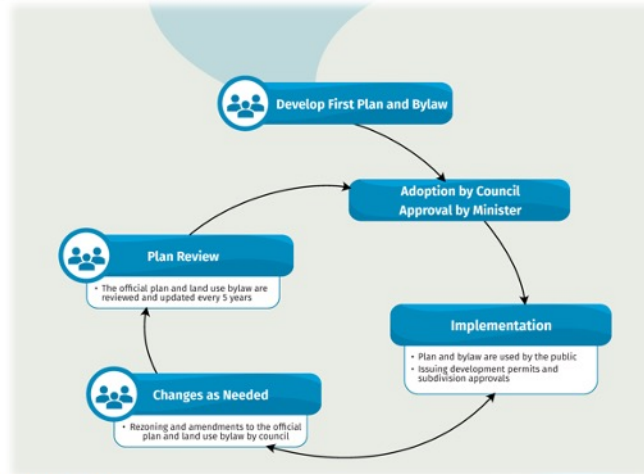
Develop First Plan and Bylaw

Adoption by Council
Approval by Minister

Implementation

- Plan and bylaw are used by the public
- Issuing development permits and subdivision approvals

Changes as Needed

- Rezoning and amendments to the official plan and land use bylaw by council

Plan Review

- The official plan and land use bylaw are reviewed and updated every 5 years